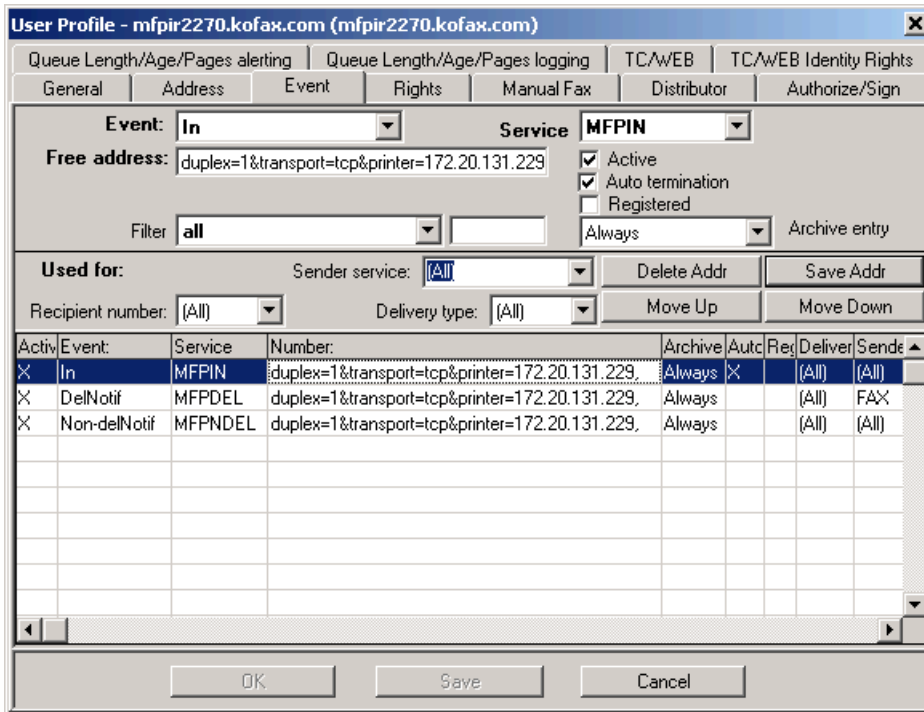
User Profile - mfpir2270.kofax.com (mfpir2270.kofax.com)

Queue Length/Age/Pages alerting | Queue Length/Age/Pages logging | TC/WEB | TC/WEB Identity Rights
General | Address | Event | Rights | Manual Fax | Distributor | Authorize/Sign

Event: In
Service MFPIN
Free address: duplex=1&transport=tcp&printer=172.20.131.229
Active
Auto termination
Registered
Filter all
Always
Archive entry

Used for:
Sender service: (All)
Delete Addr
Save Addr
Recipient number: (All)
Delivery type: (All)
Move Up
Move Down

| Activ | Event: | Service | Number: | Archive | Auto | Reg | Deliver | Sende |
|---|---|---|---|---|---|---|---|---|
| X | In | MFPIN | duplex=1&transport=tcp&printer=172.20.131.229, | Always | X | | (All) | (All) |
| X | DelNotif | MFPDEL | duplex=1&transport=tcp&printer=172.20.131.229, | Always | | | (All) | FAX |
| X | Non-delNotif | MFPNDEL | duplex=1&transport=tcp&printer=172.20.131.229, | Always | | | (All) | (All) |

OK
Save
Cancel